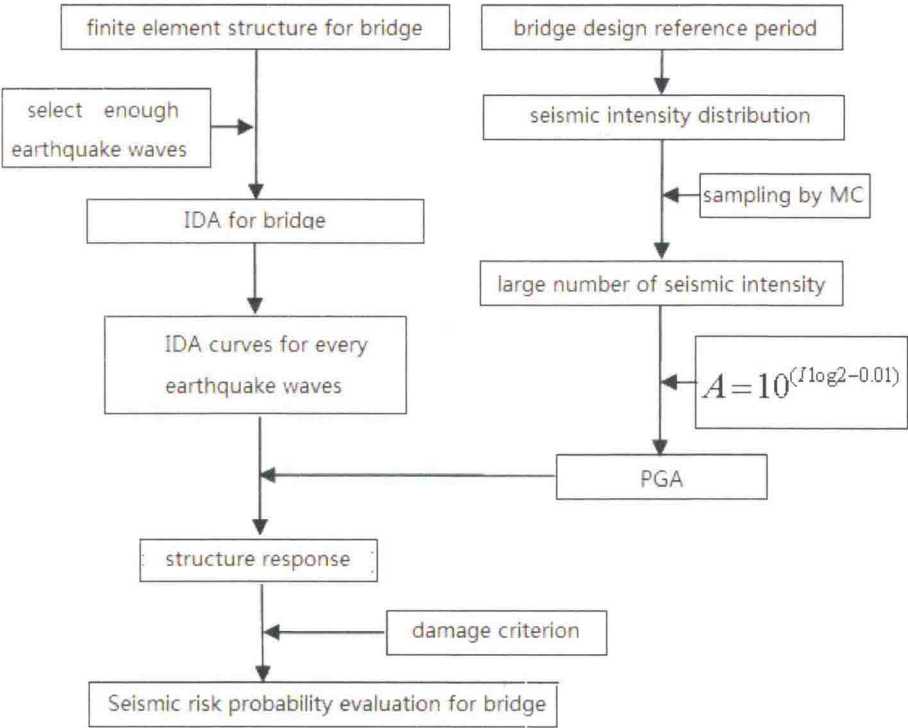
finite element structure for bridge

bridge design reference period

select enough earthquake waves

seismic intensity distribution

sampling by MC

IDA for bridge

large number of seismic intensity

IDA curves for every earthquake waves

$A=10^{(I\log2-0.01)}$

PGA

structure response

damage criterion

Seismic risk probability evaluation for bridge